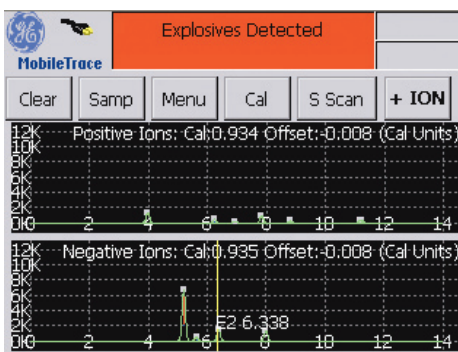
GE
MobileTrace

Explosives Detected

Clear
Samp
Menu
Cal
S Scan
+ ION

12K
10K
8K
6K
4K
2K
0
Positive Ions: Cal:0.934 Offset:-0.008 (Cal Units)
0 2 4 6 8 10 12 14

12K
10K
8K
6K
4K
2K
0
Negative Ions: Cal:0.935 Offset:-0.008 (Cal Units)
E2 6.338
0 2 4 6 8 10 12 14